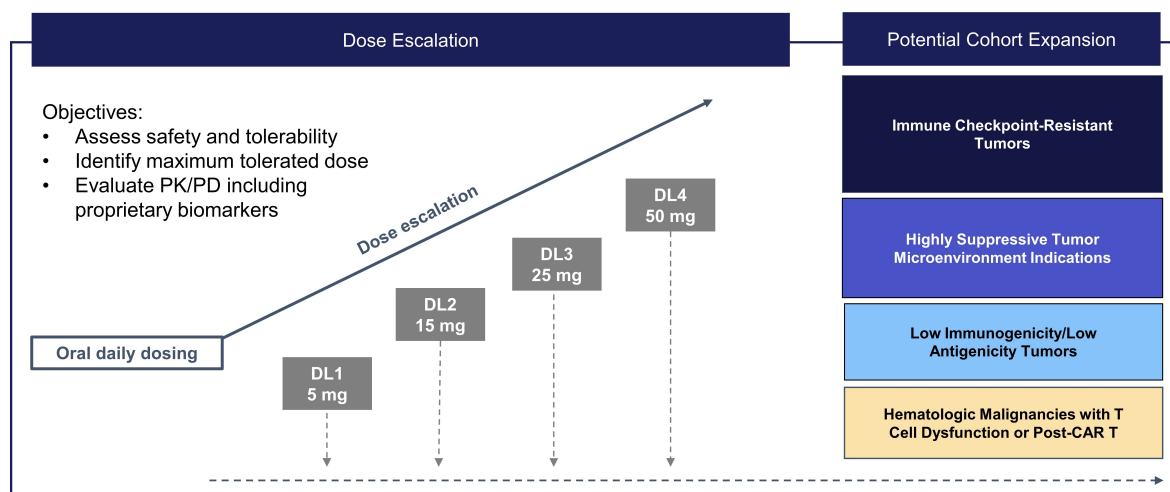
Dose Escalation

Potential Cohort Expansion

Objectives:
• Assess safety and tolerability
• Identify maximum tolerated dose
• Evaluate PK/PD including proprietary biomarkers

Dose escalation

Oral daily dosing

DL1
5 mg

DL2
15 mg

DL3
25 mg

DL4
50 mg

Immune Checkpoint-Resistant Tumors

Highly Suppressive Tumor Microenvironment Indications

Low Immunogenicity/Low Antigenicity Tumors

Hematologic Malignancies with T Cell Dysfunction or Post-CAR T